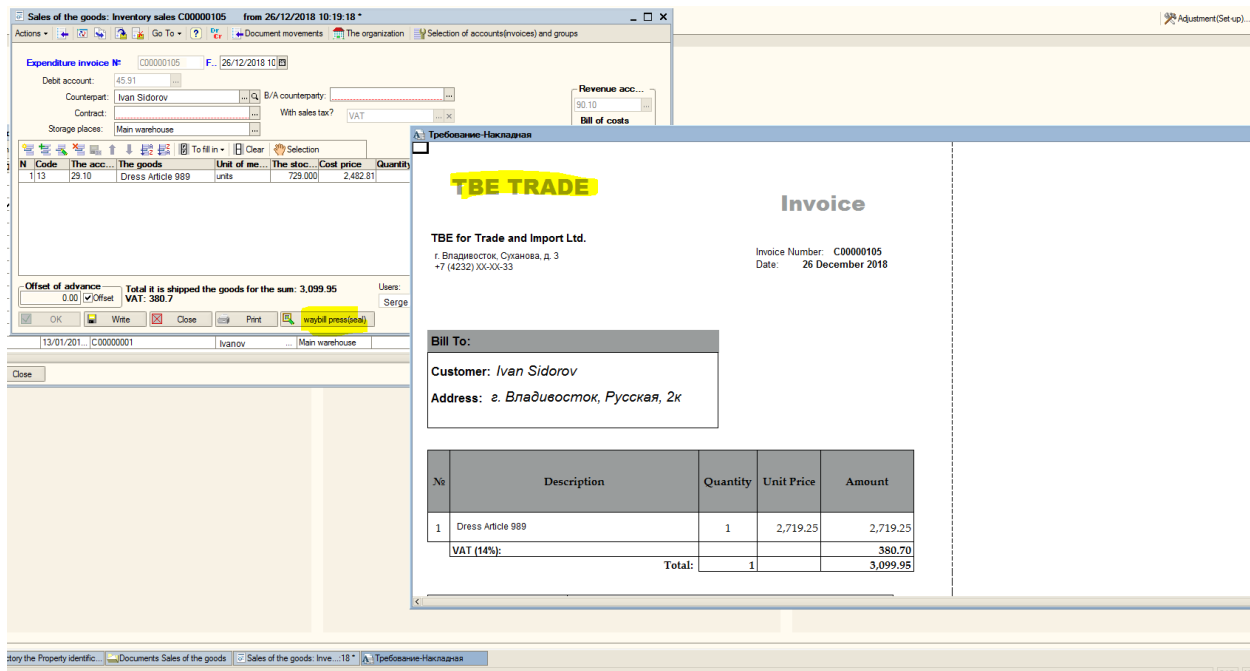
Sales of the goods: Inventory sales C00000105 from 26/12/2018 10:19:18 *

Adjustment(Set-up)...

Actions ▾ Go To ▾ ? Document movements The organization Selection of accounts(invoices) and groups

Expenditure invoice №: C00000105 F... 26/12/2018 10

Debit account: 45.91

Counterpart: Ivan Sidorov B/A counterparty:

Contract:

With sales tax? VAT

Storage places: Main warehouse

Revenue acc...
90.10
Bill of costs

To fill in ▾ Clear Selection

| N | Code | The acc... | The goods | Unit of me... | The stoc... | Cost price | Quantity |
|---|---|---|---|---|---|---|---|
| 1 | 13 | 29.10 | Dress Article 989 | units | 729.000 | 2,482.81 | |

Offset of advance
0.00 Offset

Total it is shipped the goods for the sum: 3,099.95
VAT: 380.7

Users:
Serge

OK Write Close Print waybill press(seal)

13/01/201... C00000001 Ivanov ... Main warehouse

Close

Требование-Накладная

TBE TRADE

Invoice

TBE for Trade and Import Ltd.
г. Владивосток, Суханова, д. 3
+7 (4232) XX-XX-33

Invoice Number: C00000105
Date: 26 December 2018

Bill To:

Customer: Ivan Sidorov

Address: г. Владивосток, Русская, 2к

| № | Description | Quantity | Unit Price | Amount |
|---|---|---|---|---|
| 1 | Dress Article 989 | 1 | 2,719.25 | 2,719.25 |
| | VAT (14%): | | | 380.70 |
| | Total: | 1 | | 3,099.95 |

ctory the Property identific... Documents Sales of the goods Sales of the goods: Inve...18 * Требование-Накладная